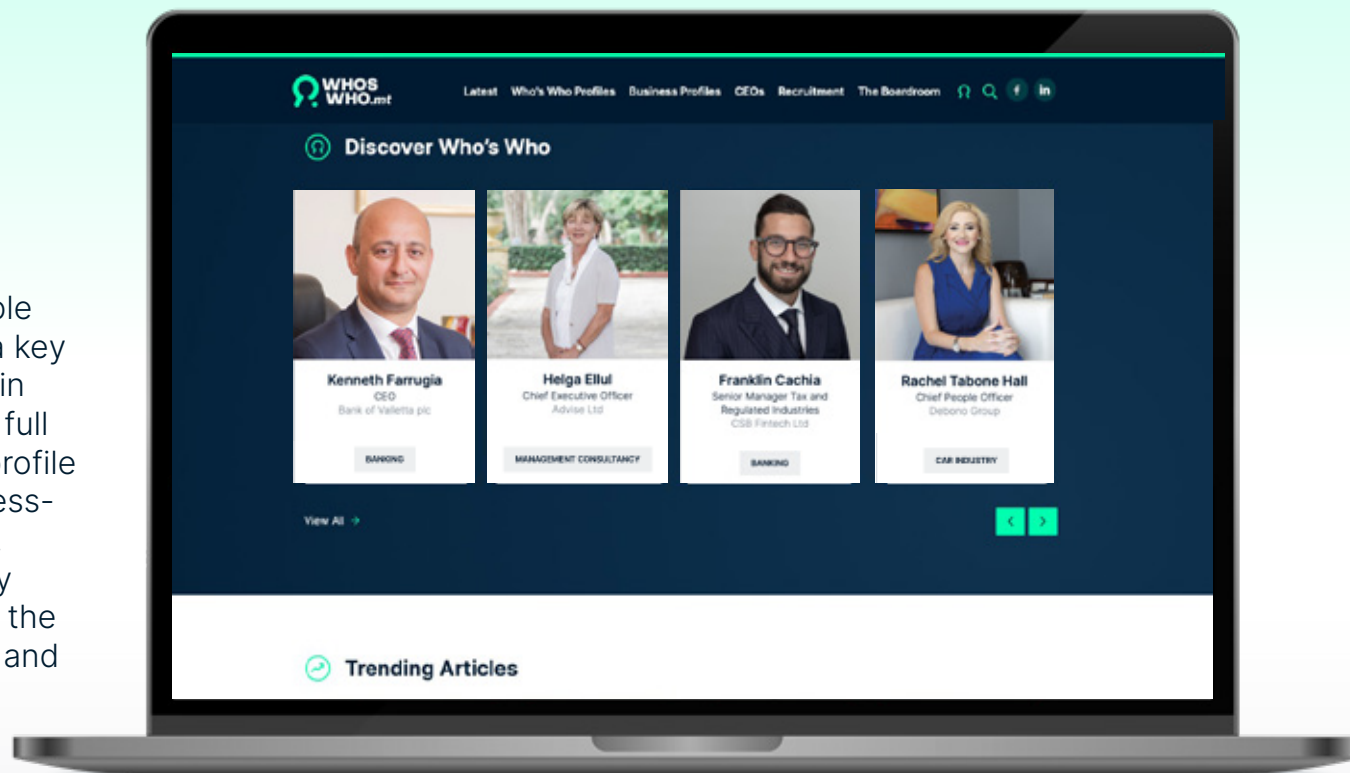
ple
a key
in
full
rofile
ess-
y
the
and

WHOS WHO.mt

Latest Who's Who Profiles Business Profiles CEOs Recruitment The Boardroom

Discover Who's Who

Kenneth Farrugia
CEO
Bank of Valletta plc
BANKING

Helga Ellul
Chief Executive Officer
Advise Ltd
MANAGEMENT CONSULTANCY

Franklin Cachia
Senior Manager Tax and Regulated Industries
CSB Fintech Ltd
BANKING

Rachel Tabone Hall
Chief People Officer
Debono Group
CAR INDUSTRY

View All →

Trending Articles